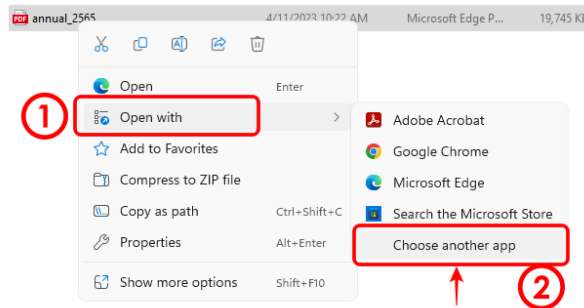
PDF annual_2565 4/11/2023 10:22 AM Microsoft Edge P... 19,745 KB

Open Enter

1

Open with

Add to Favorites

Compress to ZIP file

Copy as path Ctrl+Shift+C

Properties Alt+Enter

Show more options Shift+F10

Adobe Acrobat

Google Chrome

Microsoft Edge

Search the Microsoft Store

Choose another app

2